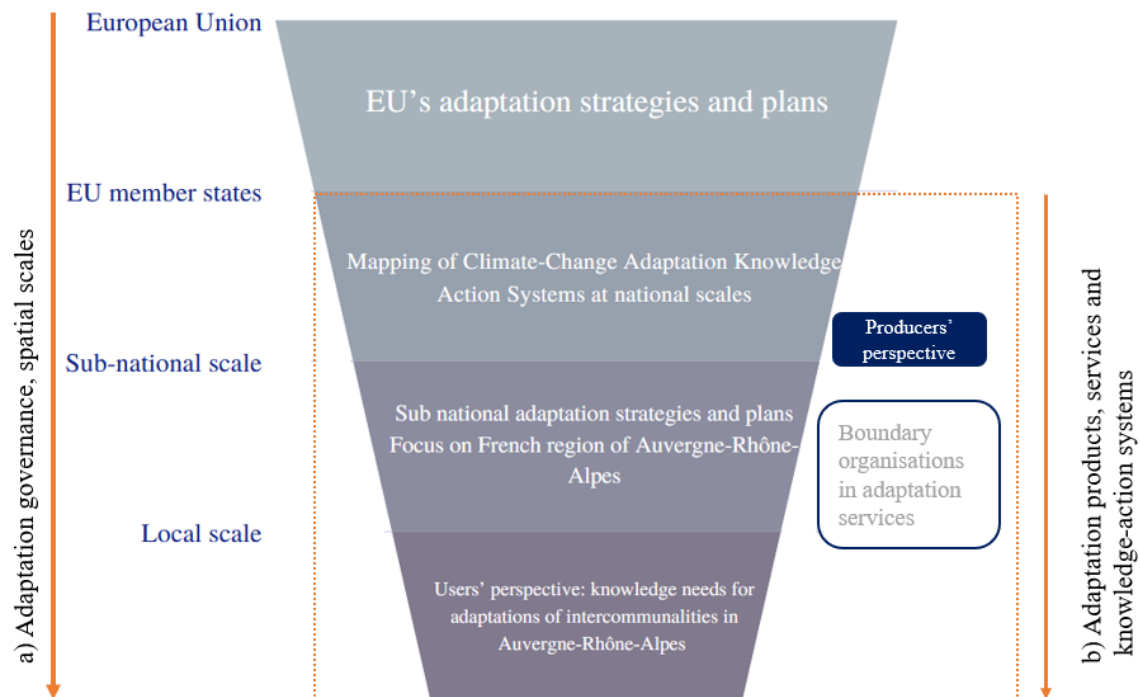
a) Adaptation governance, spatial scales

European Union

EU's adaptation strategies and plans

EU member states

Mapping of Climate-Change Adaptation Knowledge Action Systems at national scales

Sub-national scale

Sub national adaptation strategies and plans Focus on French region of Auvergne-Rhône-Alpes

Local scale

Users' perspective: knowledge needs for adaptations of intercommunalities in Auvergne-Rhône-Alpes

Producers' perspective

Boundary organisations in adaptation services

b) Adaptation products, services and knowledge-action systems